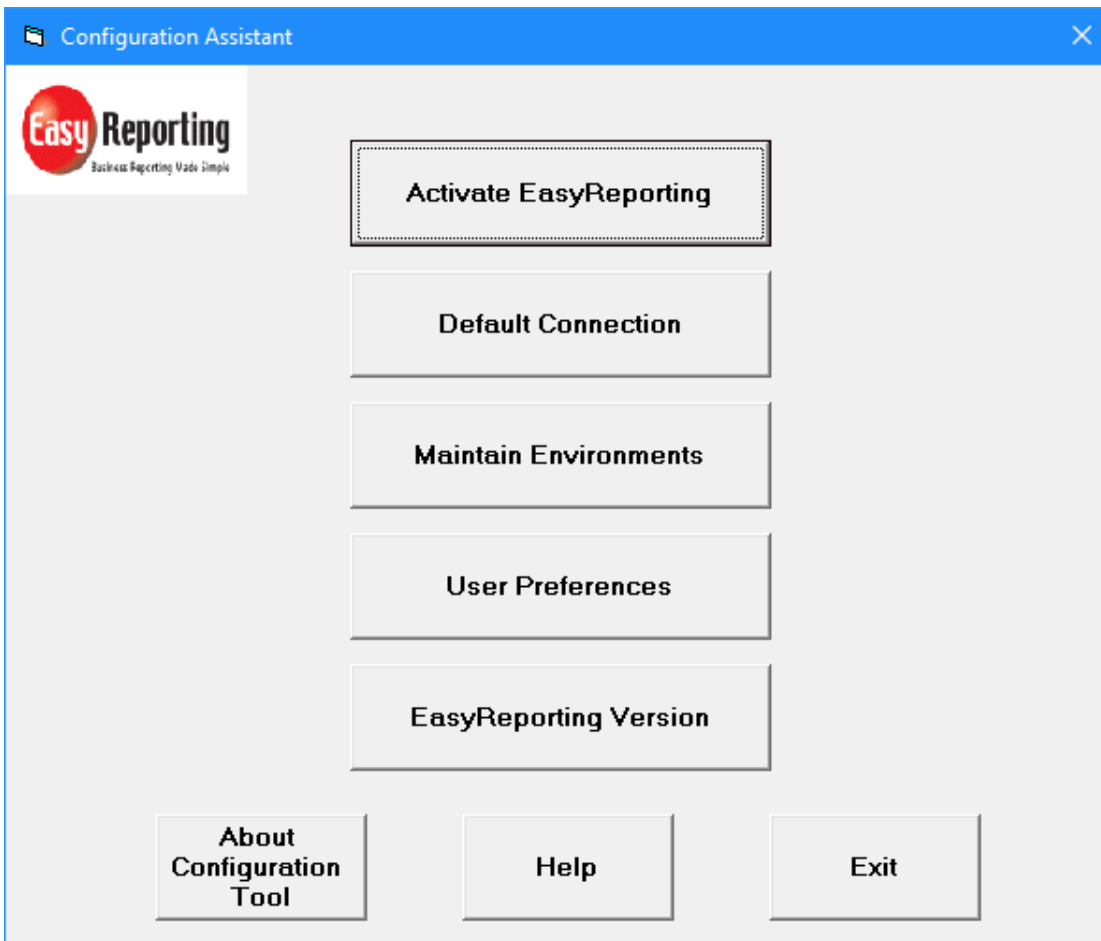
Configuration Assistant

Easy Reporting
Business Reporting Made Simple

Activate EasyReporting

Default Connection

Maintain Environments

User Preferences

EasyReporting Version

About Configuration Tool

Help

Exit